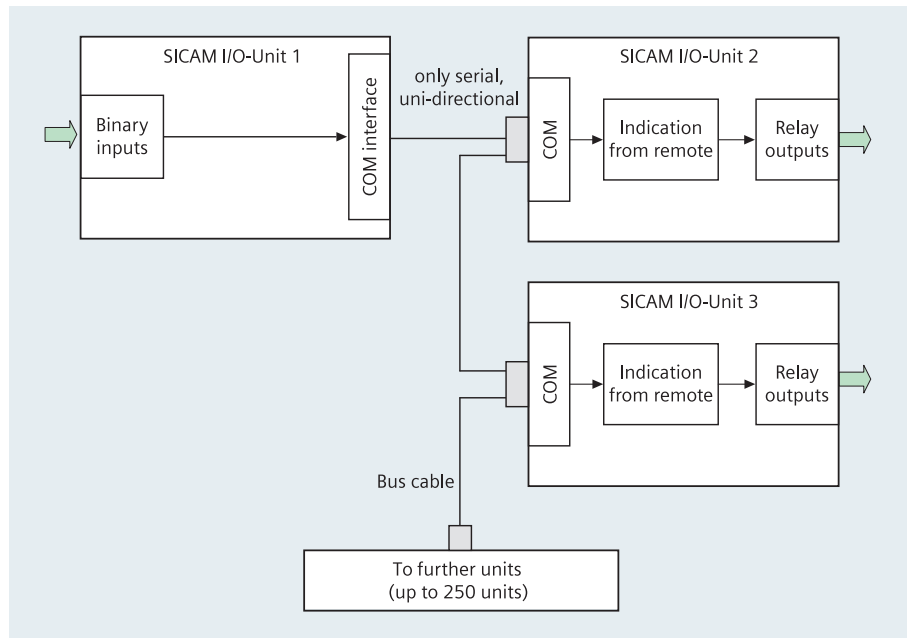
SICAM I/O-Unit 1

Binary inputs

COM interface

only serial, uni-directional

SICAM I/O-Unit 2

COM

Indication from remote

Relay outputs

SICAM I/O-Unit 3

COM

Indication from remote

Relay outputs

Bus cable

To further units (up to 250 units)